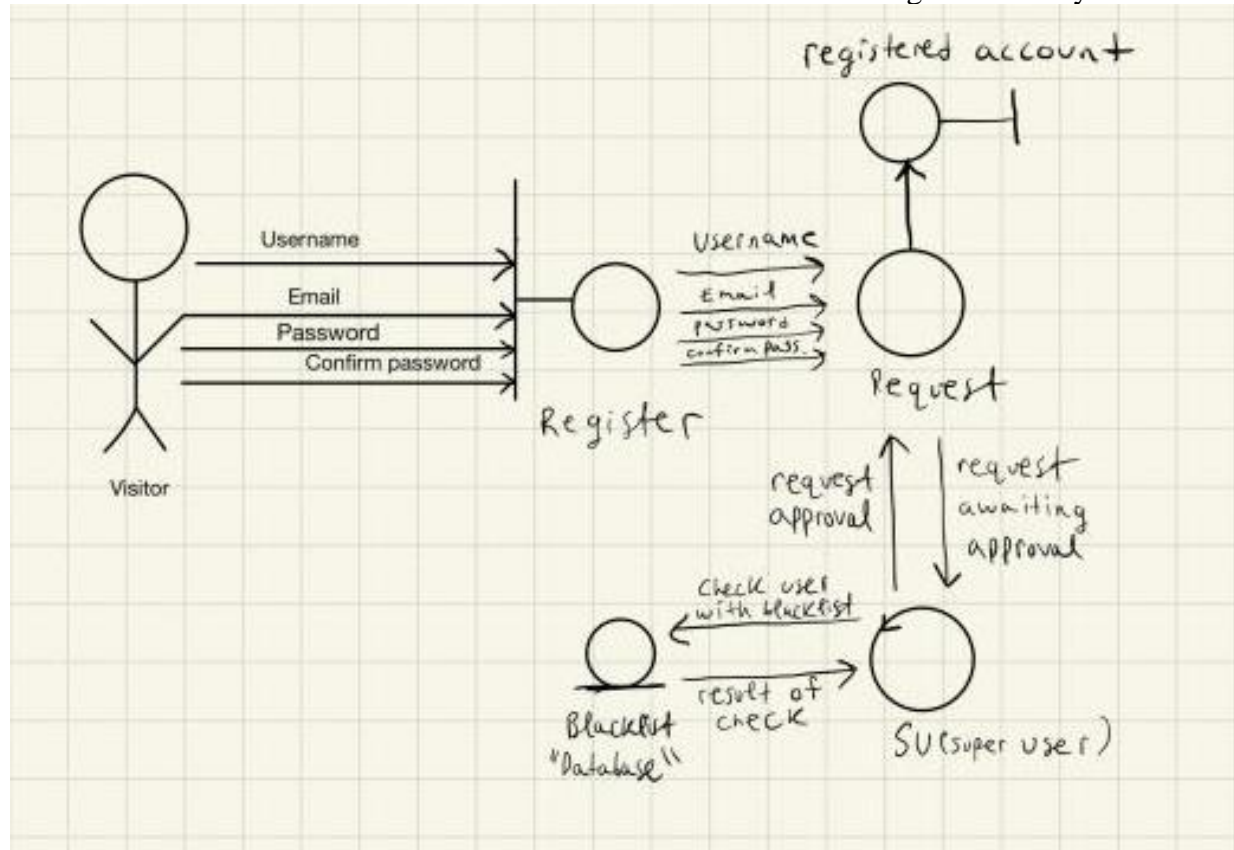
registered account

Username

Email

Password

Confirm password

Visitor

Register

Username

Email

password

confirm pass.

Request

request approval

request awaiting approval

Check user with blacklist

result of check

Blacklist "Database"

SU (super user)